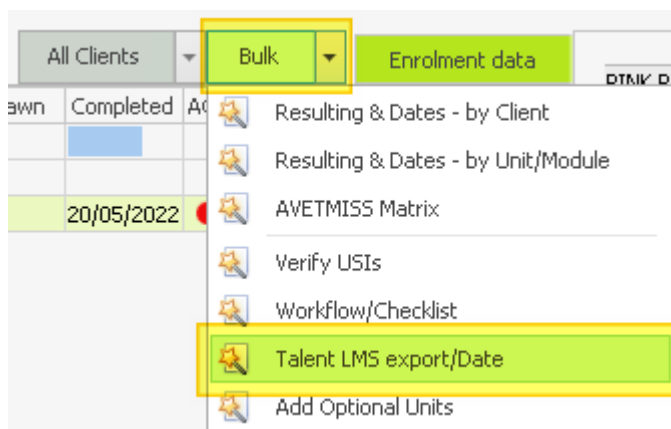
All Clients
Bulk
Enrolment data
PINK P

awn
Completed
A
20/05/2022

Resulting & Dates - by Client
Resulting & Dates - by Unit/Module
AVETMISS Matrix
Verify USIs
Workflow/Checklist
Talent LMS export/Date
Add Optional Units